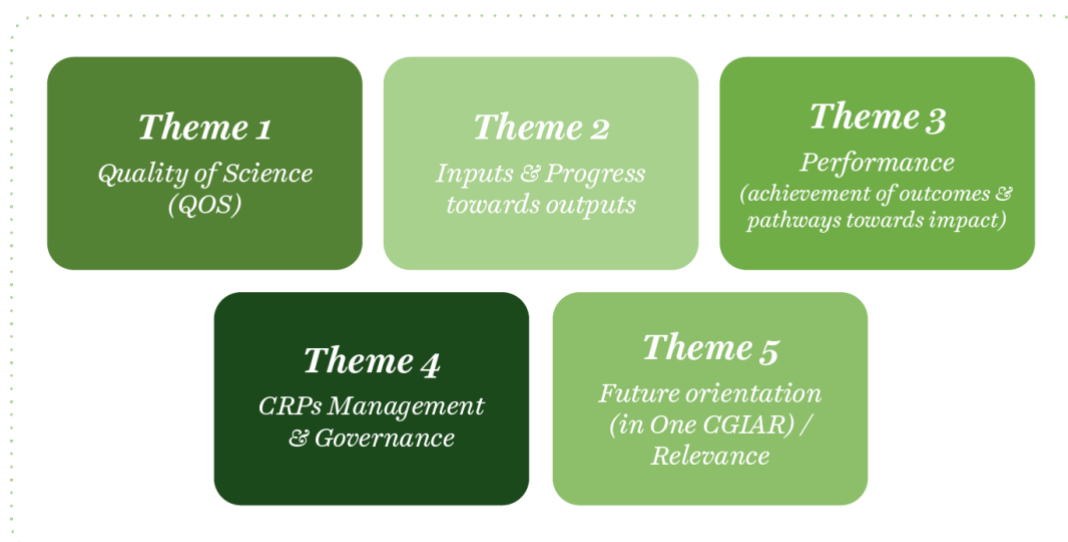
Theme 1
Quality of Science (QOS)

Theme 2
Inputs & Progress towards outputs

Theme 3
Performance (achievement of outcomes & pathways towards impact)

Theme 4
CRPs Management & Governance

Theme 5
Future orientation (in One CGIAR) / Relevance